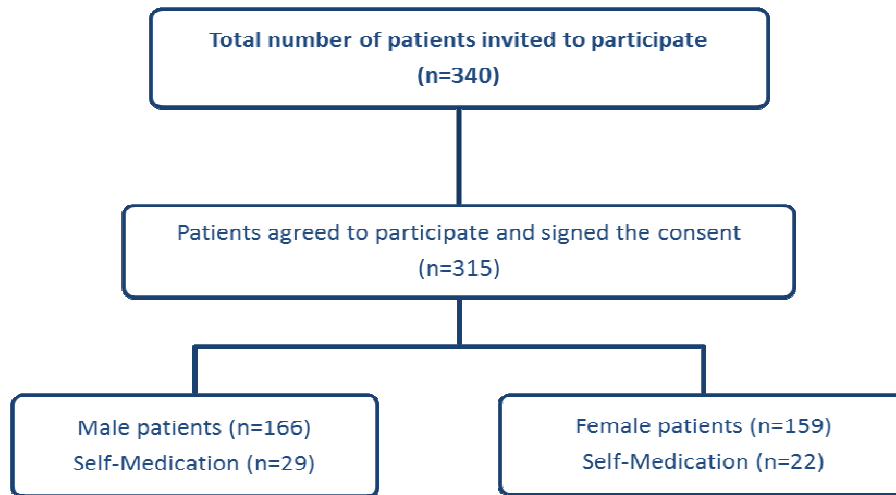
Total number of patients invited to participate
(n=340)

Patients agreed to participate and signed the consent
(n=315)

Male patients (n=166)
Self-Medication (n=29)

Female patients (n=159)
Self-Medication (n=22)